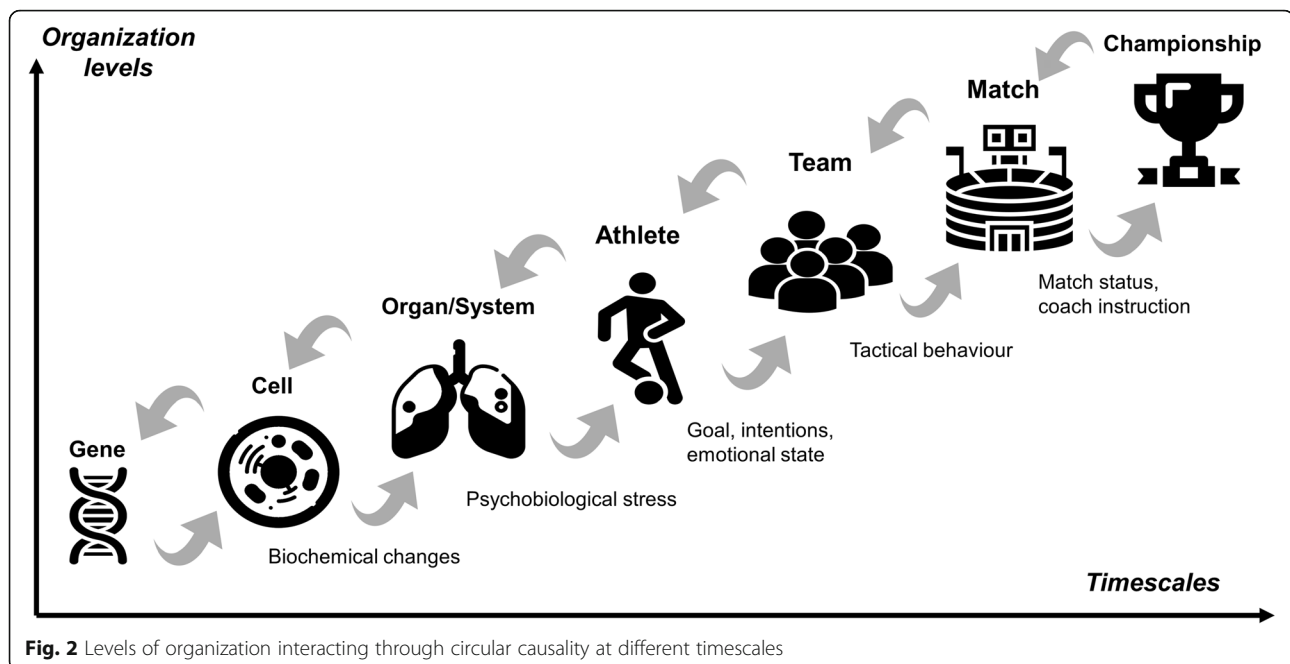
Organization levels

Championship

Match

Team

Athlete

Organ/System

Cell

Gene

Biochemical changes

Psychobiological stress

Goal, intentions, emotional state

Tactical behaviour

Match status, coach instruction

Timescales

**Fig. 2** Levels of organization interacting through circular causality at different timescales